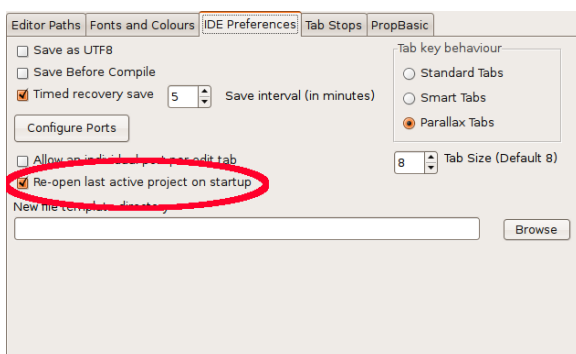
Editor Paths | Fonts and Colours | IDE Preferences | Tab Stops | PropBasic

Save as UTF8
Save Before Compile
Timed recovery save 5 Save interval (in minutes)
Configure Ports
Allow an individual port per edit tab
Re-open last active project on startup
New file template directory

Browse

Tab key behaviour
Standard Tabs
Smart Tabs
Parallax Tabs

8 Tab Size (Default 8)